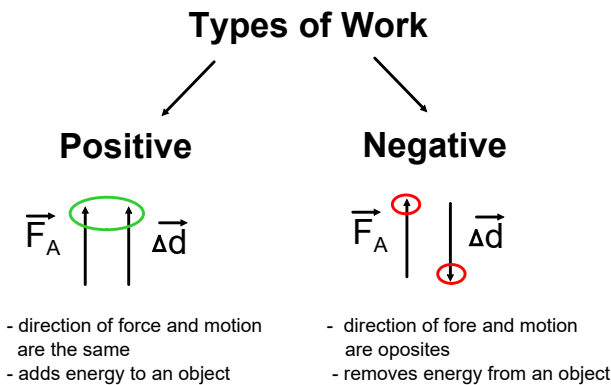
Types of Work

Positive

$\vec{F}_A$ $\vec{\Delta d}$

- direction of force and motion are the same
- adds energy to an object

Negative

$\vec{F}_A$ $\vec{\Delta d}$

- direction of fore and motion are oposites
- removes energy from an object